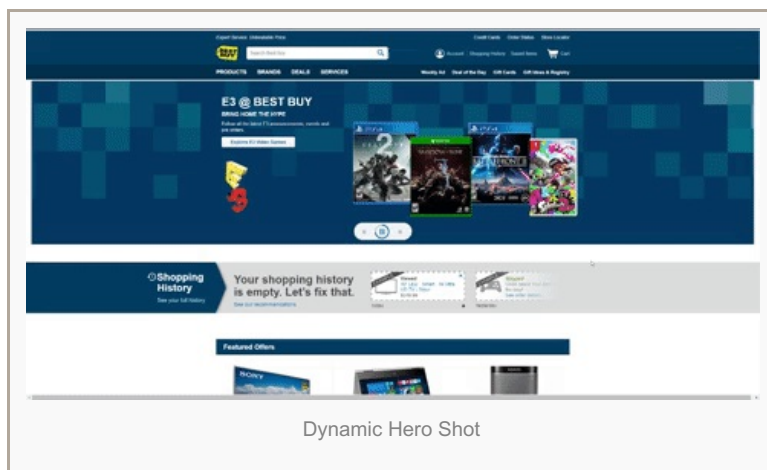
Expert Service. Unbeatable Price.

Credit Cards Order Status Store Locator

BEST BUY

Search Best Buy

Account Shopping History Saved Items Cart

PRODUCTS BRANDS DEALS SERVICES

Weekly Ad Deal of the Day Gift Cards Gift Ideas & Registry

E3 @ BEST BUY

BRING HOME THE HYPE

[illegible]

Explore E3 Video Games

Shopping History

See your full history

Your shopping history is empty. Let's fix that.

See our recommendations

Featured Offers

Dynamic Hero Shot